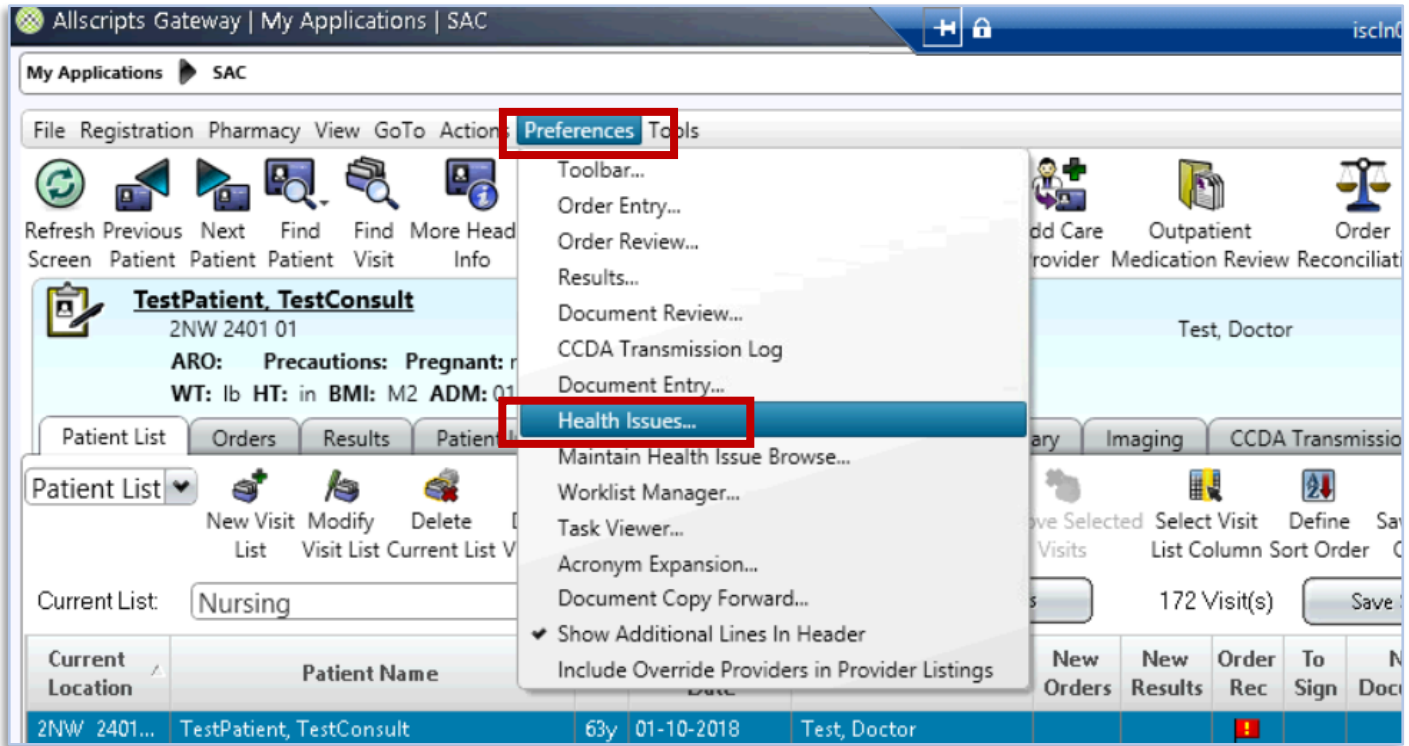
Allscripts Gateway | My Applications | SAC

iscln0

My Applications SAC

File Registration Pharmacy View GoTo Actions Preferences Tools

Refresh Screen Previous Patient Next Patient Find Patient Find Visit More Header Info

Toolbar...
Order Entry...
Order Review...
Results...
Document Review...
CCDA Transmission Log
Document Entry...
Health Issues...
Maintain Health Issue Browse...
Worklist Manager...
Task Viewer...
Acronym Expansion...
Document Copy Forward...
✔ Show Additional Lines In Header
Include Override Providers in Provider Listings

dd Care rovider Outpatient Medication Review Order Reconciliati

TestPatient, TestConsult
2NW 2401 01
ARO: Precautions: Pregnant: r
WT: lb HT: in BMI: M2 ADM: 01

Test, Doctor

Patient List Orders Results Patien ary Imaging CCDA Transmissio

Patient List

New Visit List Modify Visit List Delete Current List

ve Selected Visits Select Visit List Column Define Sort Order Sa

Current List: Nursing

172 Visit(s) Save

| Current Location | Patient Name | | Date | | New Orders | New Results | Order Rec | To Sign | N Doc |
|---|---|---|---|---|---|---|---|---|---|
| 2NW 2401... | TestPatient, TestConsult | 63y | 01-10-2018 | Test, Doctor | | | ! | | |